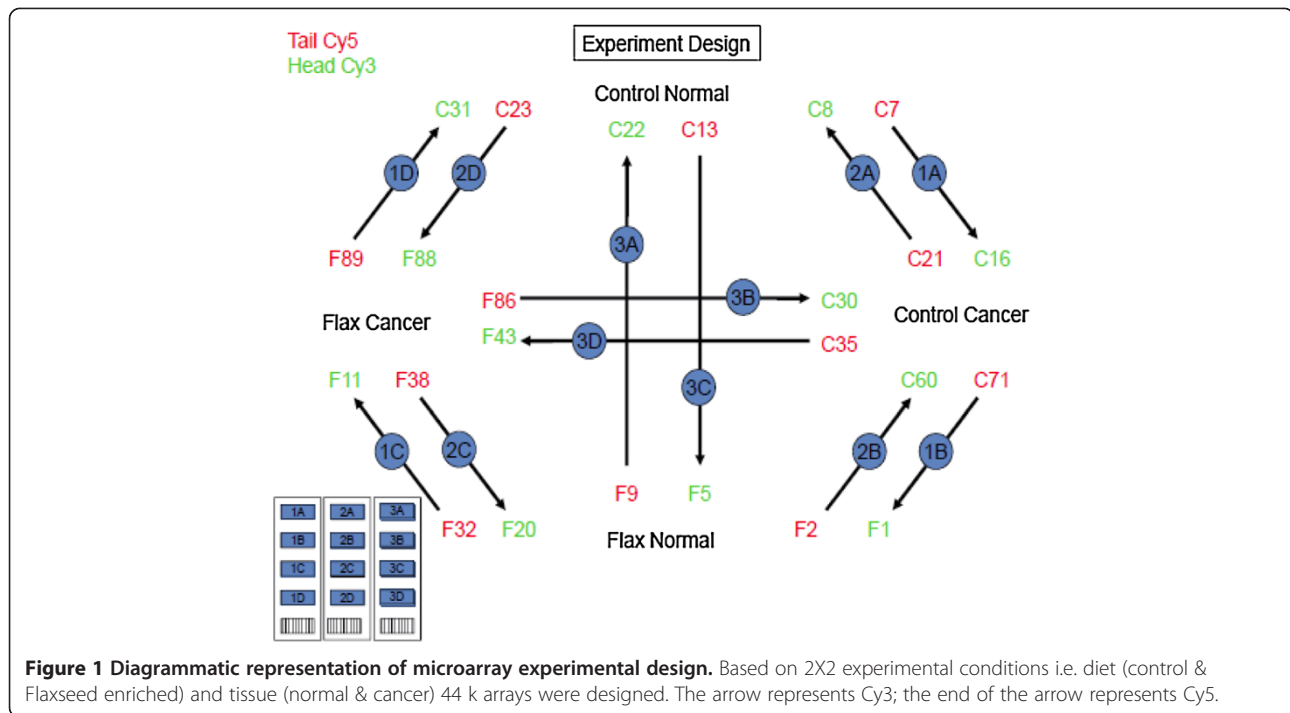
Tail Cy5
Head Cy3

Experiment Design

Control Normal

C31 C23 C22 C13 C8 C7

1D 2D 2A 1A

F89 F88 C21 C16

3A

F86 3B C30

Flax Cancer Control Cancer

F43 3D C35

3C

F11 F38 C60 C71

1C 2C 2B 1B

F9 F5

F32 F20 F2 F1

Flax Normal

1A 2A 3A
1B 2B 3B
1C 2C 3C
1D 2D 3D

**Figure 1 Diagrammatic representation of microarray experimental design.** Based on 2X2 experimental conditions i.e. diet (control & Flaxseed enriched) and tissue (normal & cancer) 44 k arrays were designed. The arrow represents Cy3; the end of the arrow represents Cy5.